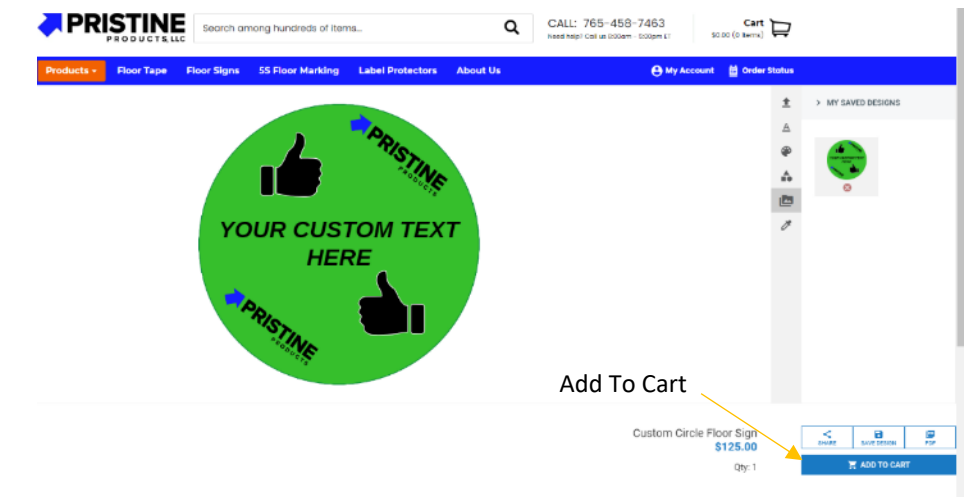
PRISTINE PRODUCTS, LLC

Search among hundreds of items...

CALL: 765-458-7463
Need help? Call us 8:00am - 5:00pm ET

Cart
$0.00 (0 items)

Products ▾ Floor Tape Floor Signs 5S Floor Marking Label Protectors About Us

My Account Order Status

PRISTINE PRODUCTS

YOUR CUSTOM TEXT HERE

PRISTINE PRODUCTS

> MY SAVED DESIGNS

Add To Cart

Custom Circle Floor Sign
$125.00
Qty: 1

SHARE SAVE DESIGN PDF

ADD TO CART